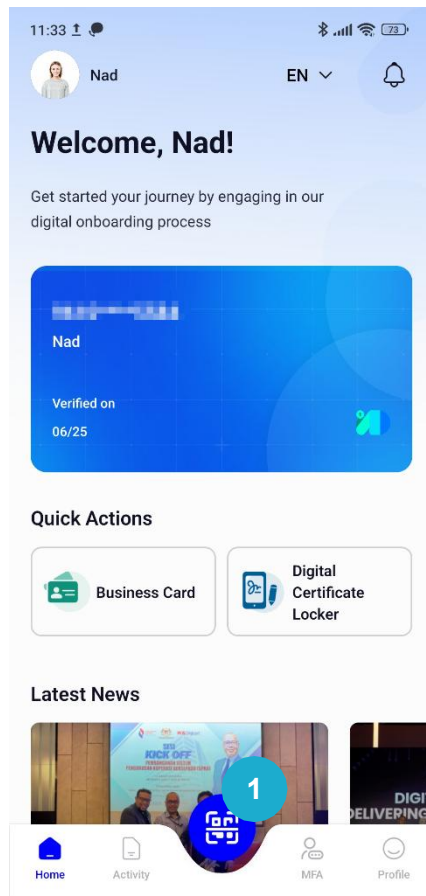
11:33

73

Nad

EN

Welcome, Nad!

Get started your journey by engaging in our digital onboarding process

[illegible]

Nad

Verified on

06/25

Quick Actions

Business Card

Digital Certificate Locker

Latest News

KICK OFF

DIGI
DELIVERING

1

Home

Activity

MFA

Profile